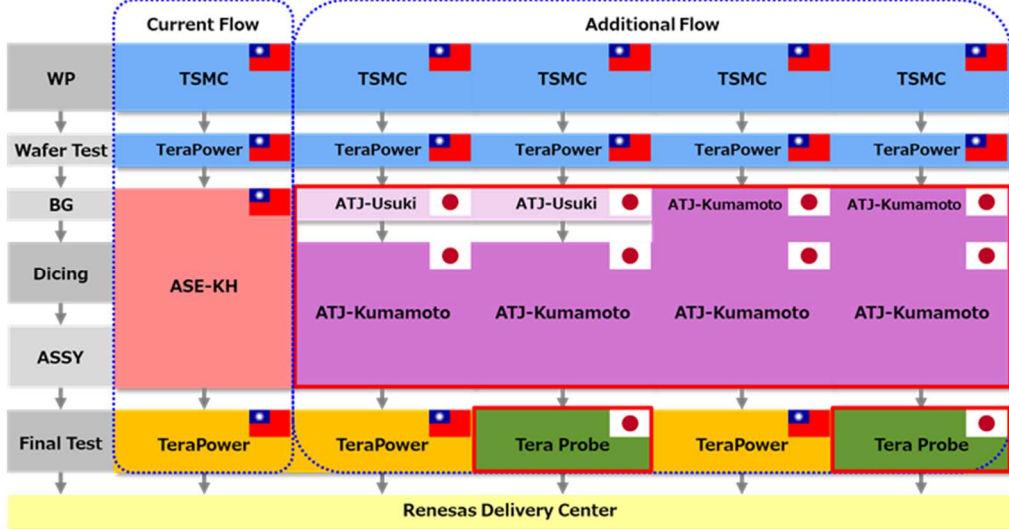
| | Current Flow | Additional Flow | | | |
|---|---|---|---|---|---|
| WP | TSMC | TSMC | TSMC | TSMC | TSMC |
| Wafer Test | TeraPower | TeraPower | TeraPower | TeraPower | TeraPower |
| BG | ASE-KH | ATJ-Usuki | ATJ-Usuki | ATJ-Kumamoto | ATJ-Kumamoto |
| Dicing | ASE-KH | ATJ-Kumamoto | ATJ-Kumamoto | ATJ-Kumamoto | ATJ-Kumamoto |
| ASSY | ASE-KH | ATJ-Kumamoto | ATJ-Kumamoto | ATJ-Kumamoto | ATJ-Kumamoto |
| Final Test | TeraPower | TeraPower | Tera Probe | TeraPower | Tera Probe |

Renesas Delivery Center